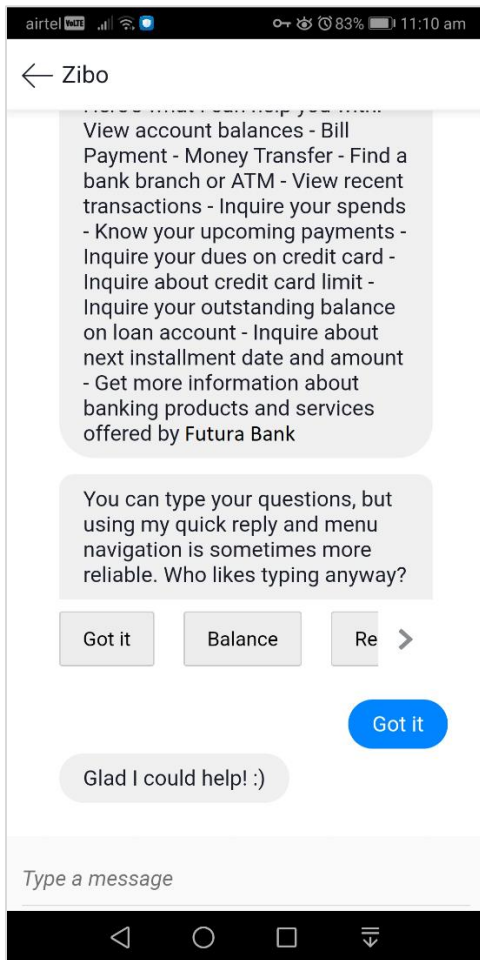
airtel VoLTE 83% 11:10 am

Zibo

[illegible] View account balances - Bill Payment - Money Transfer - Find a bank branch or ATM - View recent transactions - Inquire your spends - Know your upcoming payments - Inquire your dues on credit card - Inquire about credit card limit - Inquire your outstanding balance on loan account - Inquire about next installment date and amount - Get more information about banking products and services offered by Futura Bank

You can type your questions, but using my quick reply and menu navigation is sometimes more reliable. Who likes typing anyway?

Got it

Balance

Re

Got it

Glad I could help! :)

Type a message